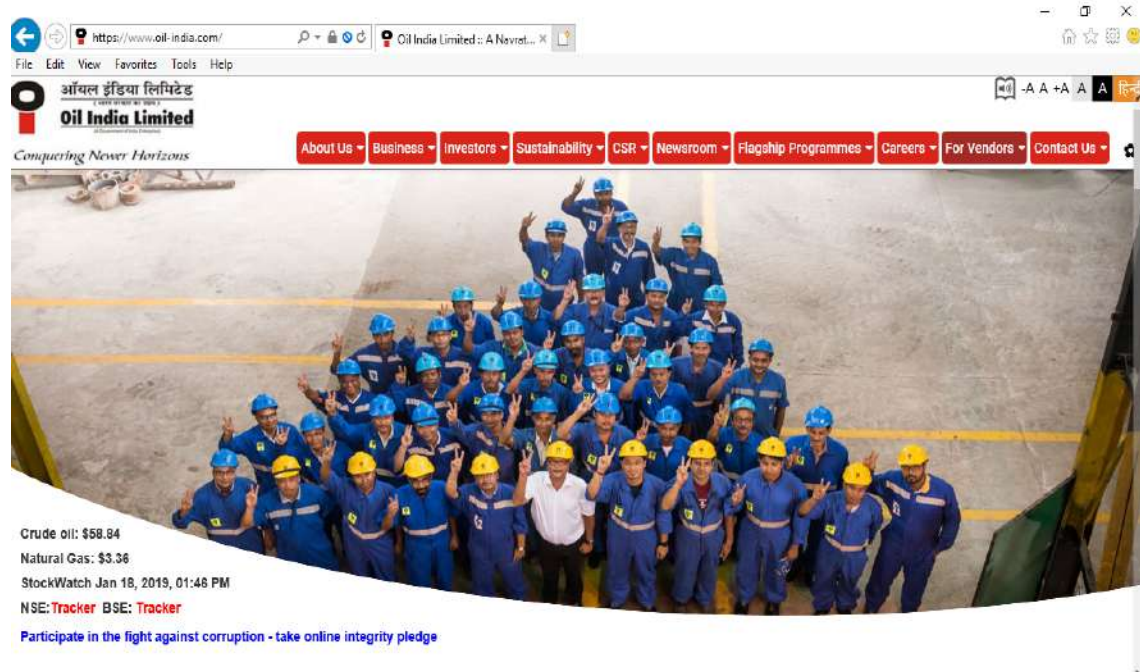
https://www.oil-india.com/

Oil India Limited :: A Navrat... ×

File Edit View Favorites Tools Help

ऑयल इंडिया लिमिटेड

Oil India Limited

Conquering Newer Horizons

-A A +A A A हिन्

About Us Business Investors Sustainability CSR Newsroom Flagship Programmes Careers For Vendors Contact Us

Crude oil: $58.84

Natural Gas: $3.36

StockWatch Jan 18, 2019, 01:46 PM

NSE: Tracker BSE: Tracker

Participate in the fight against corruption - take online integrity pledge